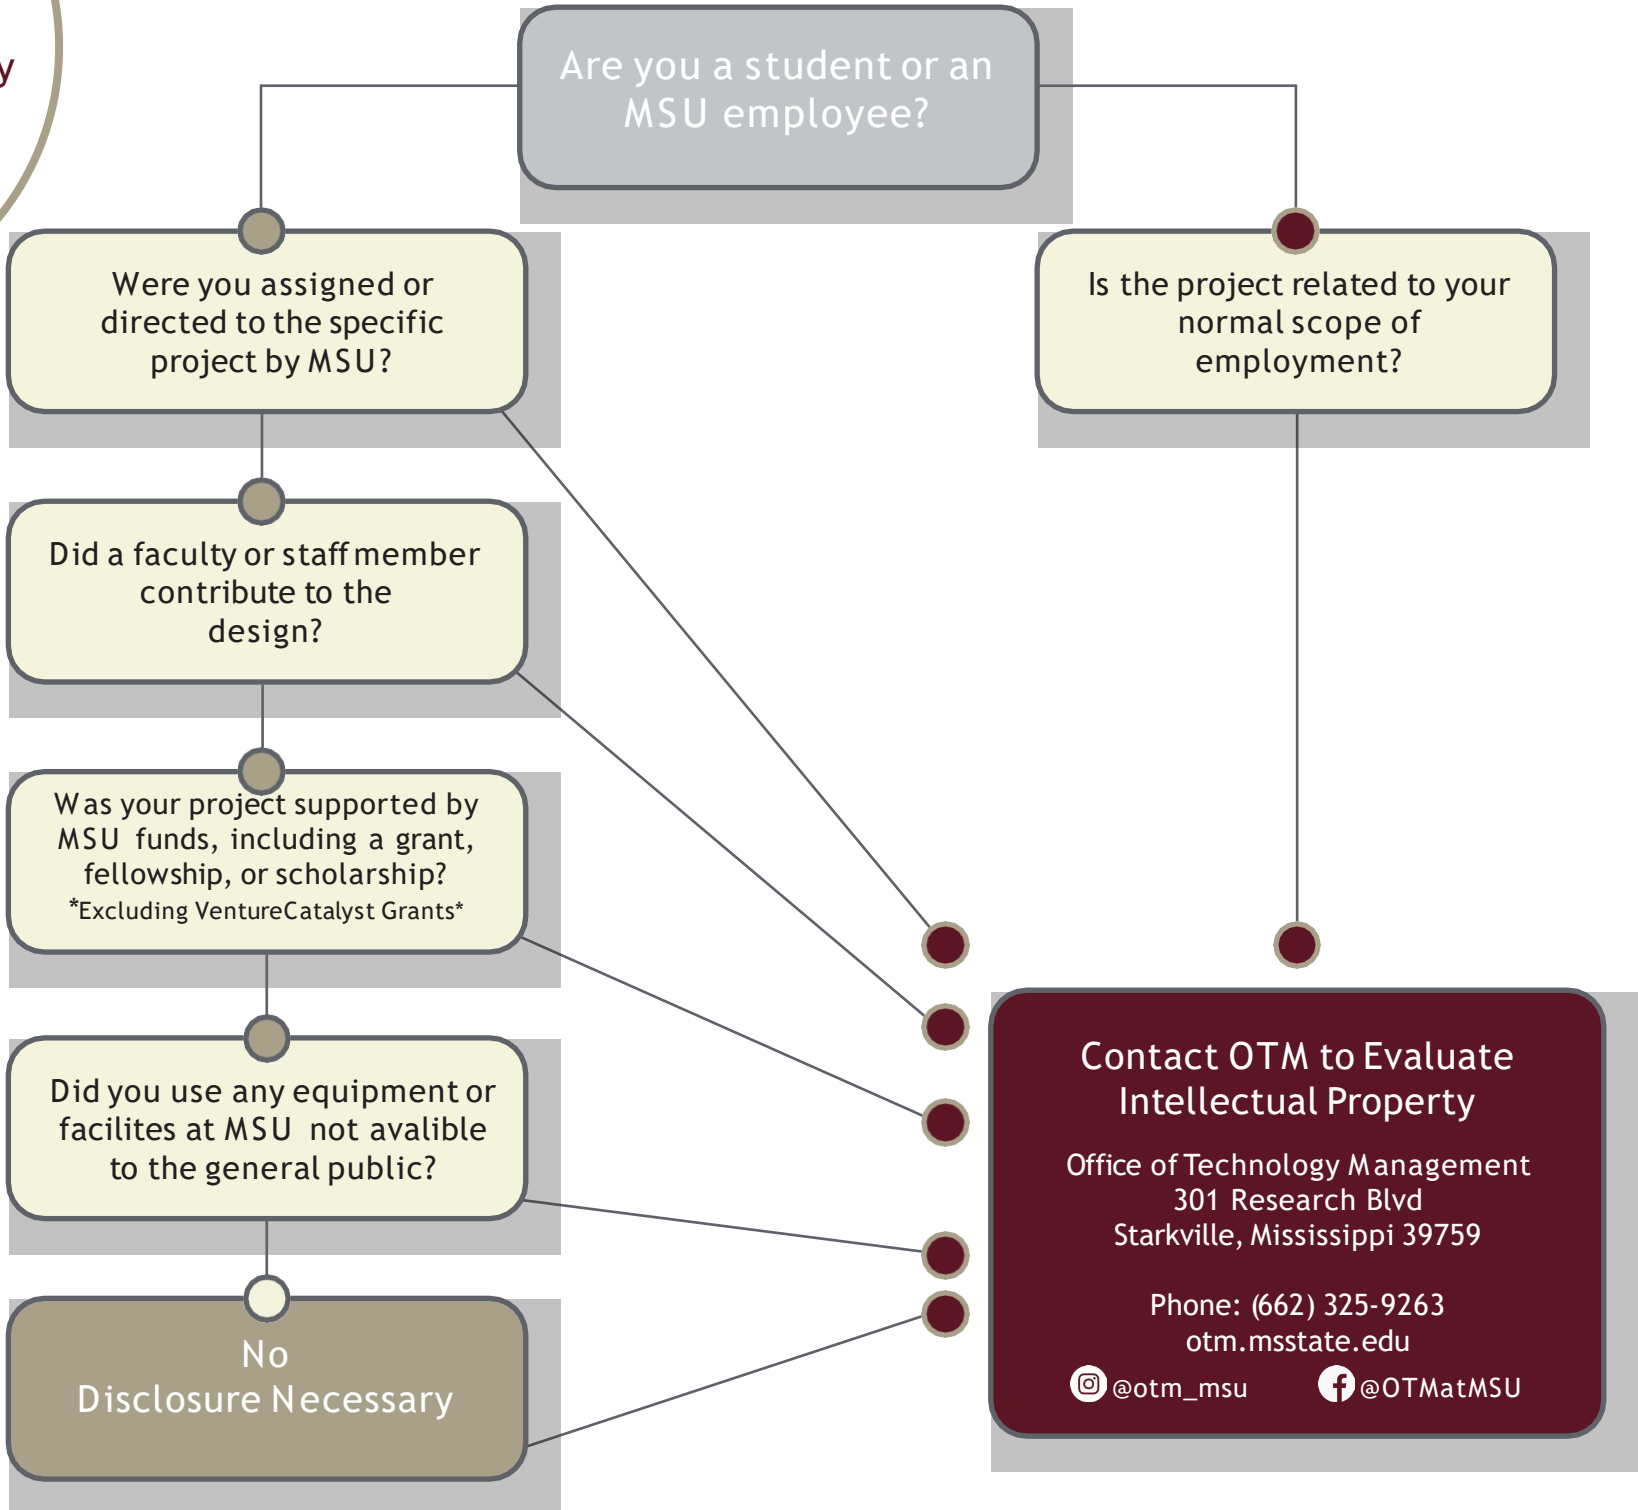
y

Are you a student or an MSU employee?

Were you assigned or directed to the specific project by MSU?

Did a faculty or staff member contribute to the design?

Was your project supported by MSU funds, including a grant, fellowship, or scholarship?
*Excluding VentureCatalyst Grants*

Did you use any equipment or facilites at MSU not avalible to the general public?

No
Disclosure Necessary

Is the project related to your normal scope of employment?

Contact OTM to Evaluate Intellectual Property

Office of Technology Management
301 Research Blvd
Starkville, Mississippi 39759

Phone: (662) 325-9263
otm.msstate.edu

@otm_msu @OTMatMSU